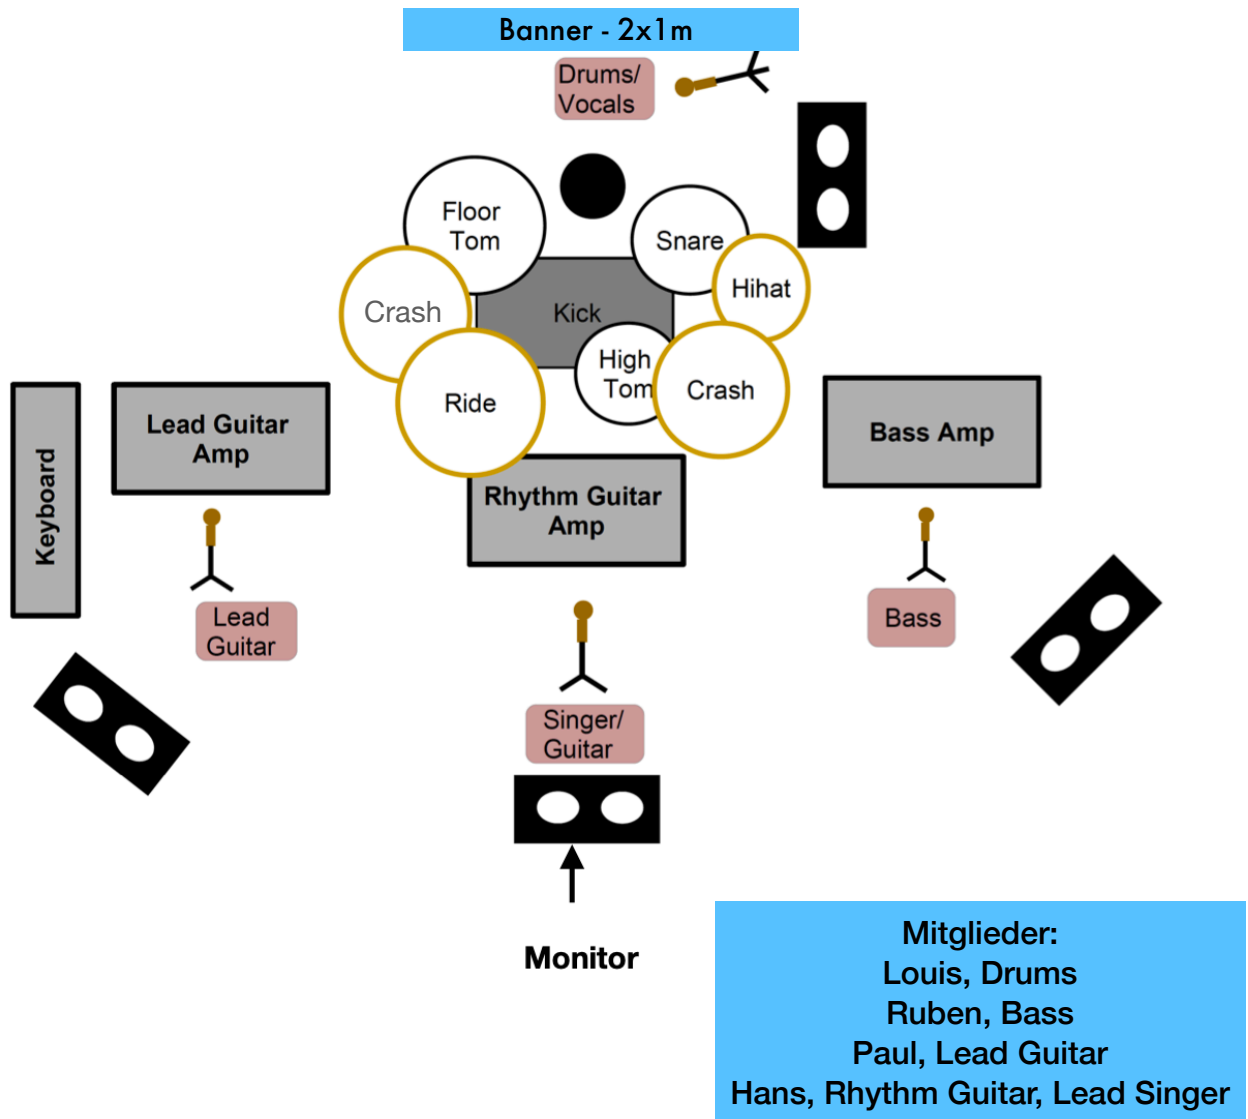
Banner - 2x1m

Drums/ Vocals

Floor Tom

Snare

Hihat

Crash

Kick

High Tom

Crash

Ride

Keyboard

Lead Guitar Amp

Rhythm Guitar Amp

Bass Amp

Lead Guitar

Bass

Singer/ Guitar

Monitor

Mitglieder:
Louis, Drums
Ruben, Bass
Paul, Lead Guitar
Hans, Rhythm Guitar, Lead Singer